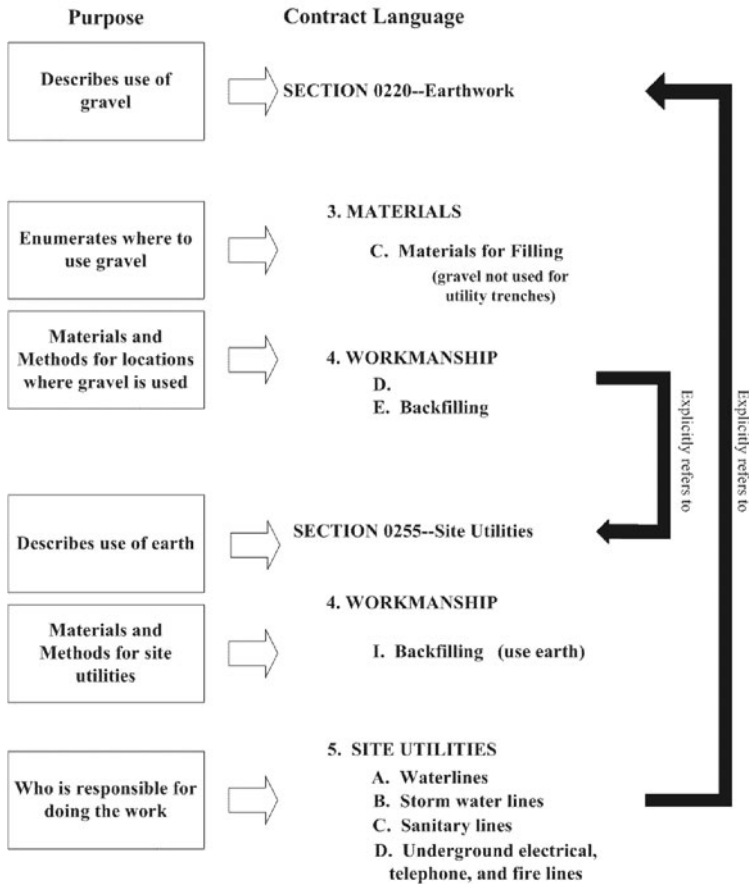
Purpose

Contract Language

Describes use of gravel

SECTION 0220--Earthwork

Enumerates where to use gravel

3. MATERIALS

C. Materials for Filling (gravel not used for utility trenches)

Materials and Methods for locations where gravel is used

4. WORKMANSHIP

D.

E. Backfilling

Explicitly refers to

Explicitly refers to

Describes use of earth

SECTION 0255--Site Utilities

Materials and Methods for site utilities

4. WORKMANSHIP

I. Backfilling (use earth)

Who is responsible for doing the work

5. SITE UTILITIES

A. Waterlines

B. Storm water lines

C. Sanitary lines

D. Underground electrical, telephone, and fire lines